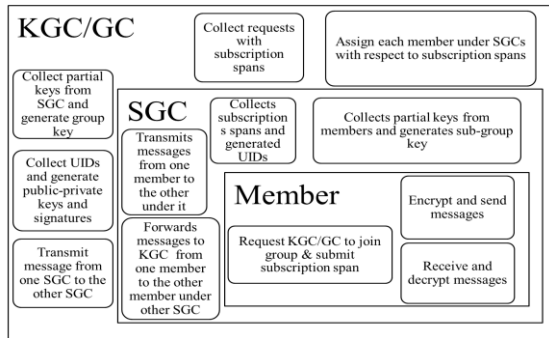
KGC/GC

Collect requests with subscription spans

Assign each member under SGCs with respect to subscription spans

Collect partial keys from SGC and generate group key

Collect UIDs and generate public-private keys and signatures

Transmit message from one SGC to the other SGC

SGC

Collects subscriptions spans and generated UIDs

Collects partial keys from members and generates sub-group key

Transmits messages from one member to the other under it

Forwards messages to KGC from one member to the other member under other SGC

Member

Encrypt and send messages

Request KGC/GC to join group & submit subscription span

Receive and decrypt messages